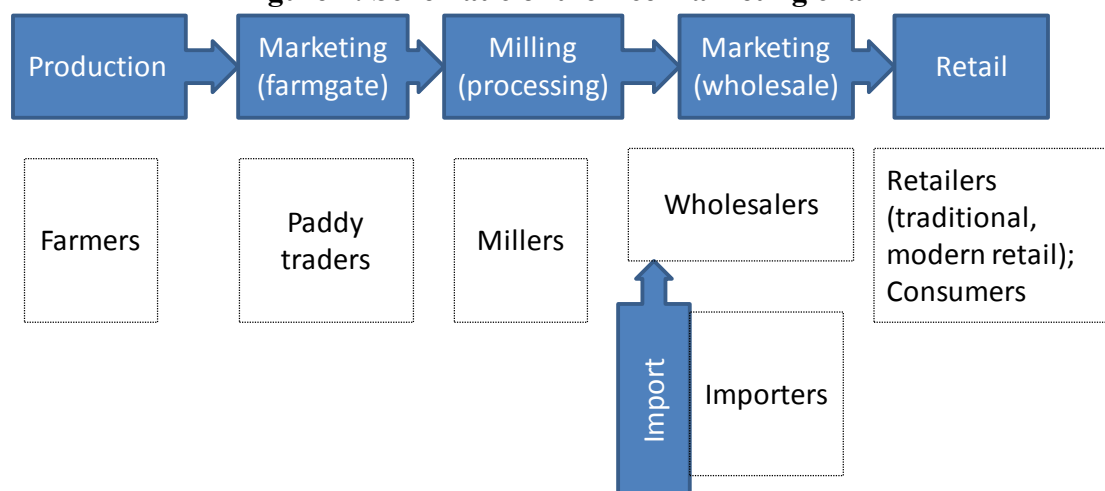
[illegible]

Production

Marketing (farmgate)

Milling (processing)

Marketing (wholesale)

Retail

Farmers

Paddy traders

Millers

Wholesalers

Retailers (traditional, modern retail); Consumers

Import

Importers